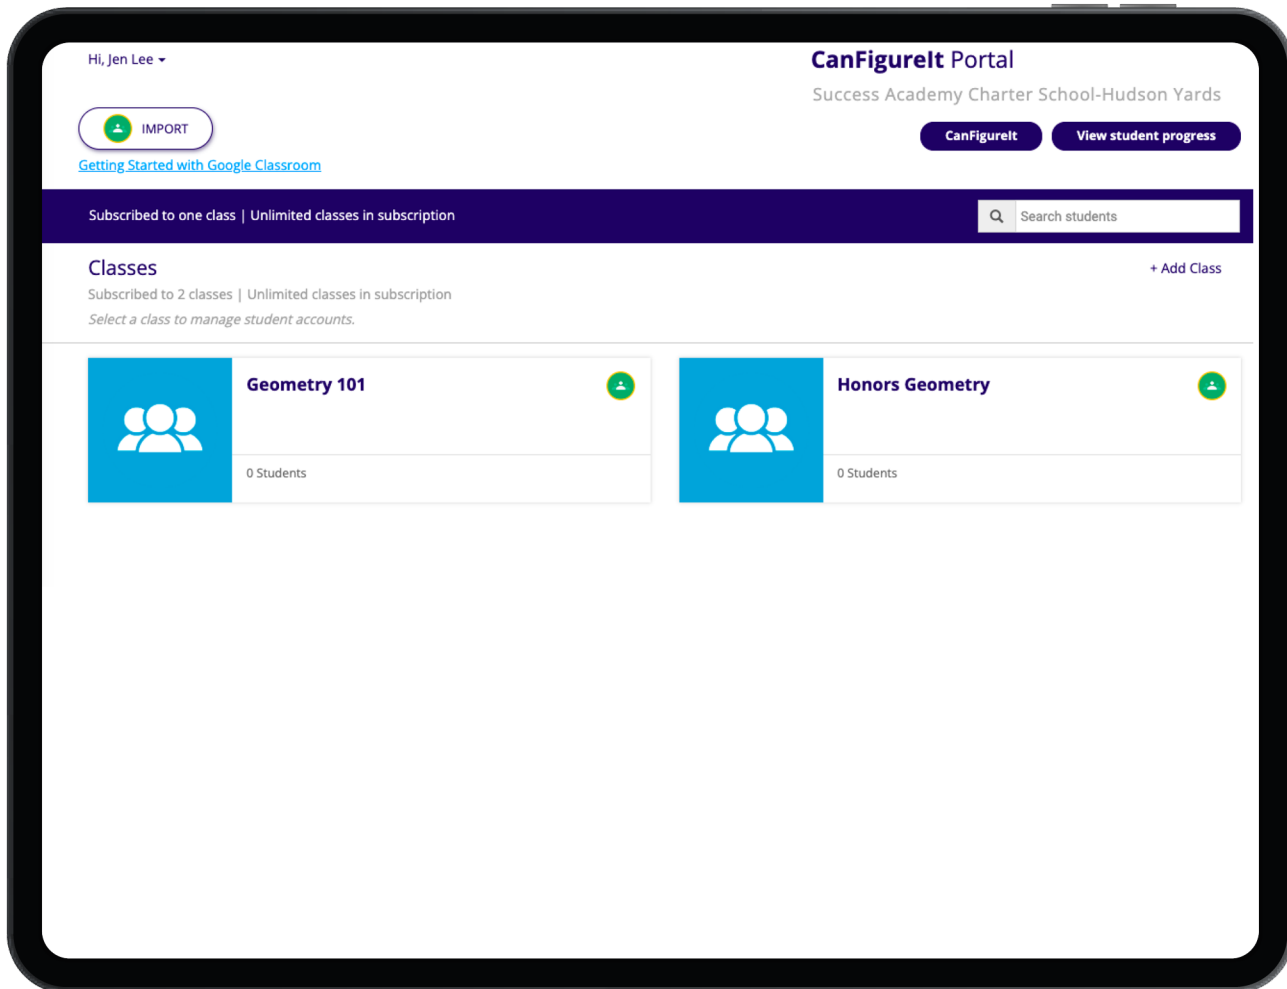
Hi, Jen Lee

CanFigureIt Portal

Success Academy Charter School-Hudson Yards

IMPORT

Getting Started with Google Classroom

CanFigureIt

View student progress

Subscribed to one class | Unlimited classes in subscription

Search students

Classes

+ Add Class

Subscribed to 2 classes | Unlimited classes in subscription

Select a class to manage student accounts.

Geometry 101

0 Students

Honors Geometry

0 Students